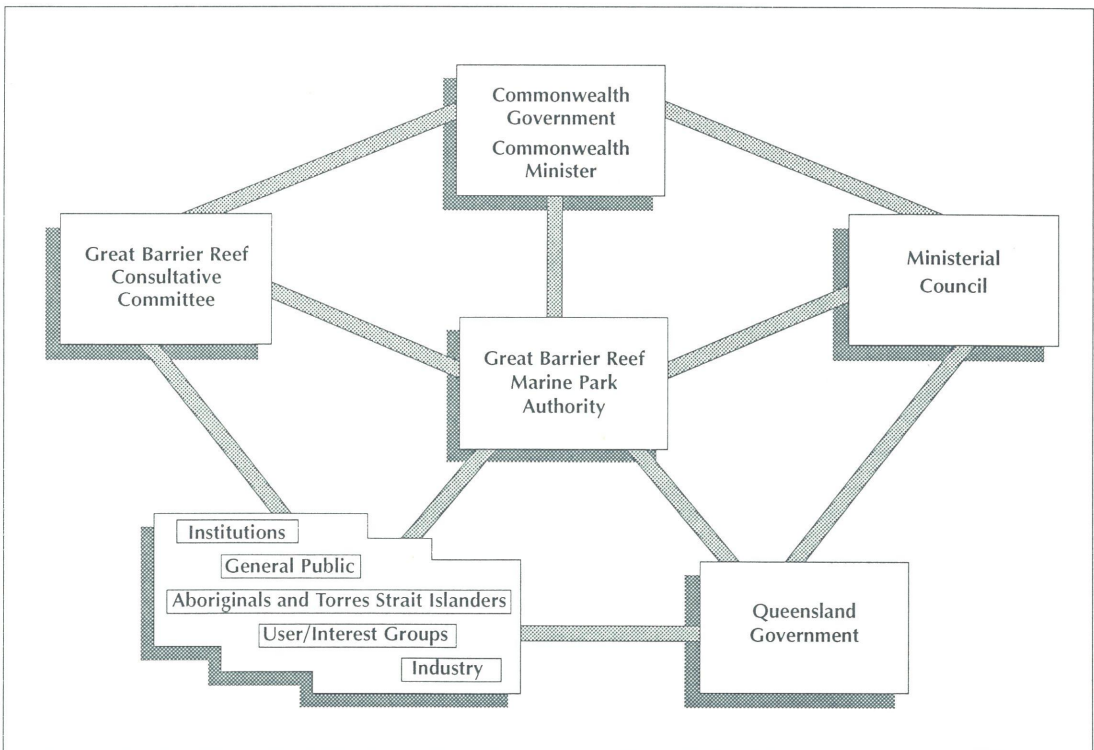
Commonwealth Government
Commonwealth Minister

Great Barrier Reef Consultative Committee

Ministerial Council

Great Barrier Reef Marine Park Authority

Institutions

General Public

Aboriginals and Torres Strait Islanders

User/Interest Groups

Industry

Queensland Government